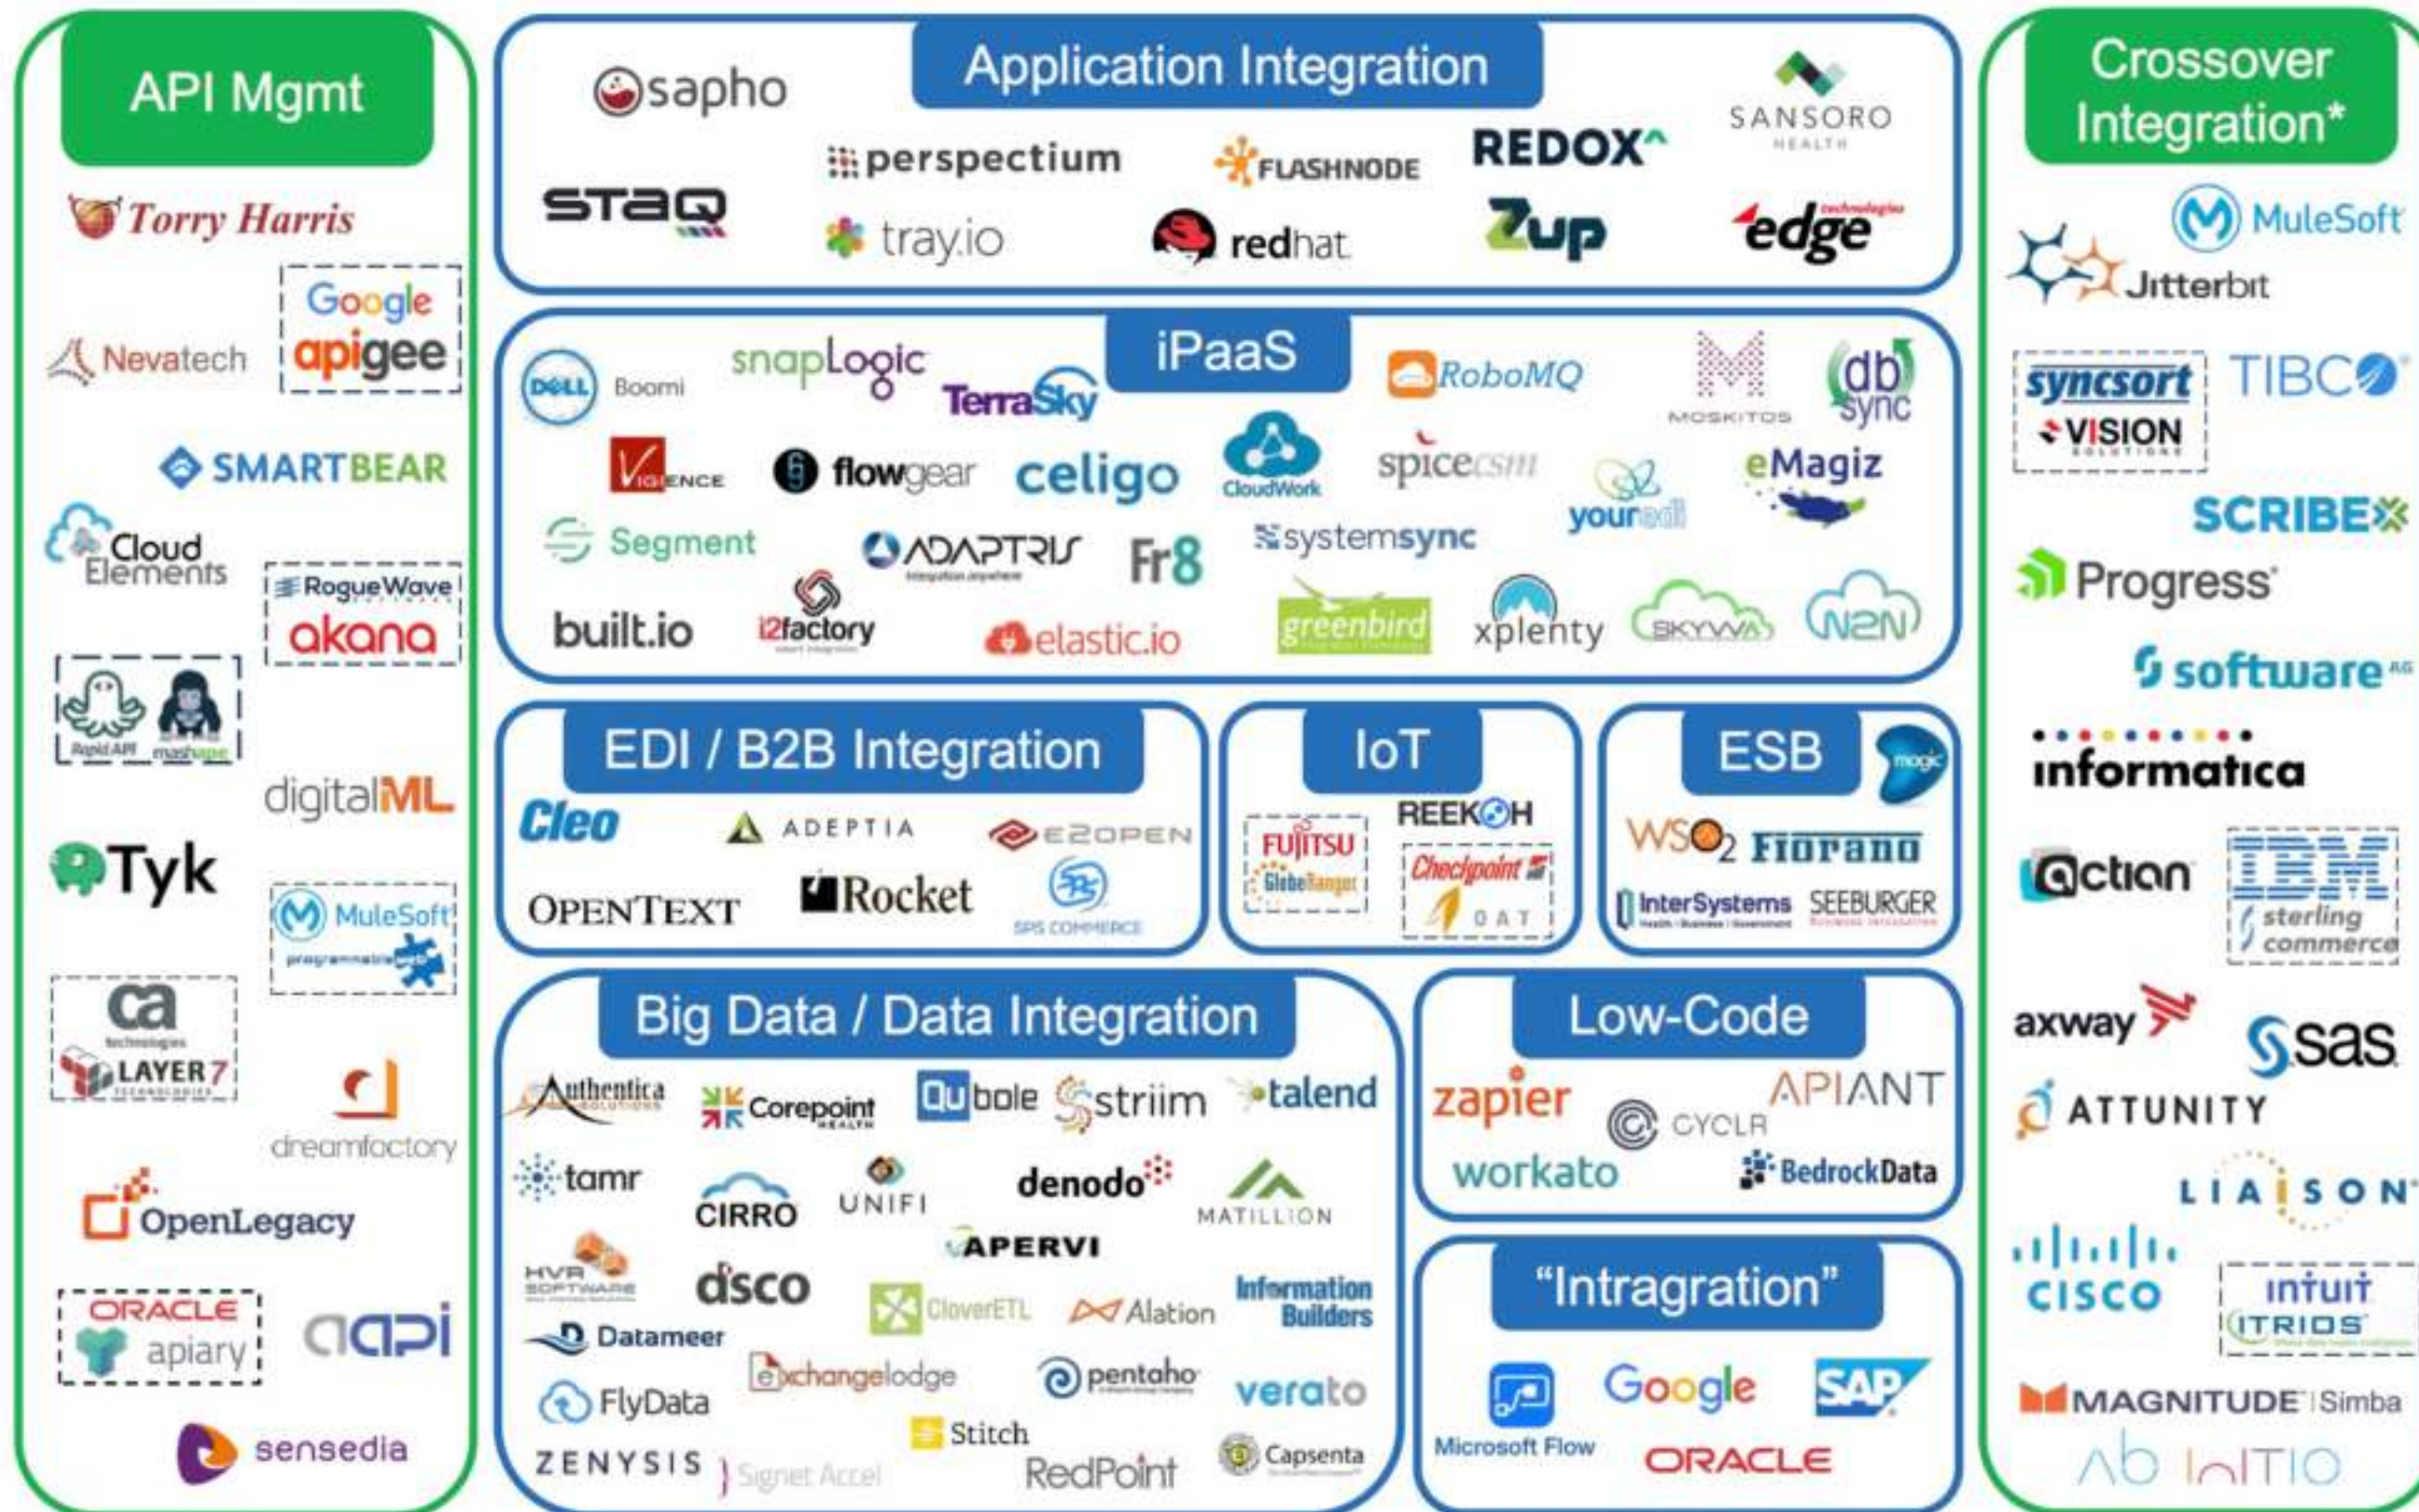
API Mgmt

Torry Harris
Nevatech
Google apigee
SMARTBEAR
Cloud Elements
RogueWave akana
RapidAPI mashape
digitalML
Tyk
MuleSoft programmableweb
ca technologies LAYER7 TECHNOLOGIES
dreamfactory
OpenLegacy
ORACLE apiary
aapi
sensedia

Application Integration

sapho
STAQ
perspectium
tray.io
FLASHNODE
redhat
REDOX
Zup
SANSORO HEALTH
edge technologies

iPaaS

DELL Boomi
snapLogic
TerraSky
RoboMQ
MOSKITOS
db sync
Vigence
flowgear
celigo
CloudWork
spicecsm
youredi
eMagiz
Segment
ADAPTRIS
Fr8
systemsync
built.io
i2factory
elastic.io
greenbird
xplenty
SKYVVA
N2N

EDI / B2B Integration

Cleo
ADEPTIA
E2OPEN
OPENTEXT
Rocket
SPS COMMERCE

IoT

FUJITSU GlobeRanger
REEKOH
Checkpoint DAT

ESB

magic
WSO2
Fiorano
InterSystems
SEEBURGER

Big Data / Data Integration

Authentica
Corepoint HEALTH
Qubole
striim
talend
tamr
CIRRO
UNIFI
denodo
MATILLION
APERVI
HVR SOFTWARE
disco
CloverETL
Alation
Information Builders
Datameer
exchangelodge
pentaho
verato
FlyData
Stitch
ZENYSIS
Signet Accel
RedPoint
Capsenta

Low-Code

zapier
APIANT
CYCLR
workato
BedrockData

“Intragration”

Microsoft Flow
Google
SAP
ORACLE

Crossover Integration*

MuleSoft
Jitterbit
syncsort VISION SOLUTIONS
TIBCO
SCRIBE
Progress
software AG
informatica
Actian
IBM sterling commerce
axway
sas
ATTUNITY
LIAISON
cisco
intuit ITRIOS
MAGNITUDE Simba
Ab Initio